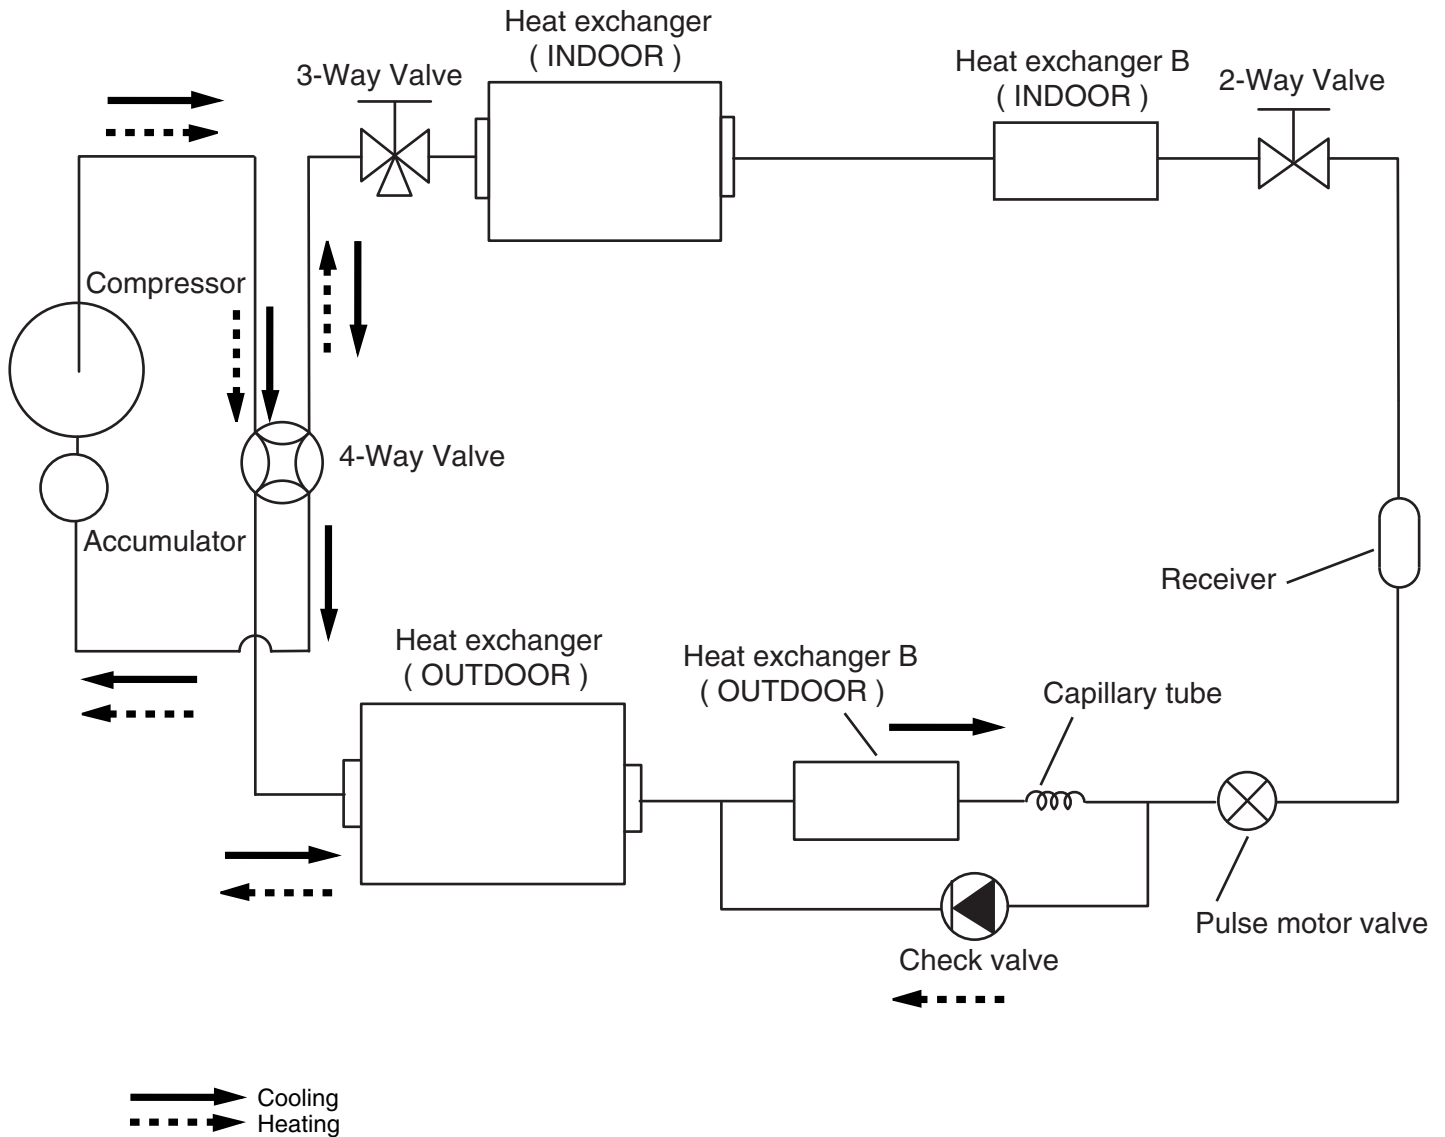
Heat exchanger
( INDOOR )

3-Way Valve

Heat exchanger B
( INDOOR )

2-Way Valve

Compressor

4-Way Valve

Accumulator

Receiver

Heat exchanger
( OUTDOOR )

Heat exchanger B
( OUTDOOR )

Capillary tube

Pulse motor valve

Check valve

Cooling
Heating